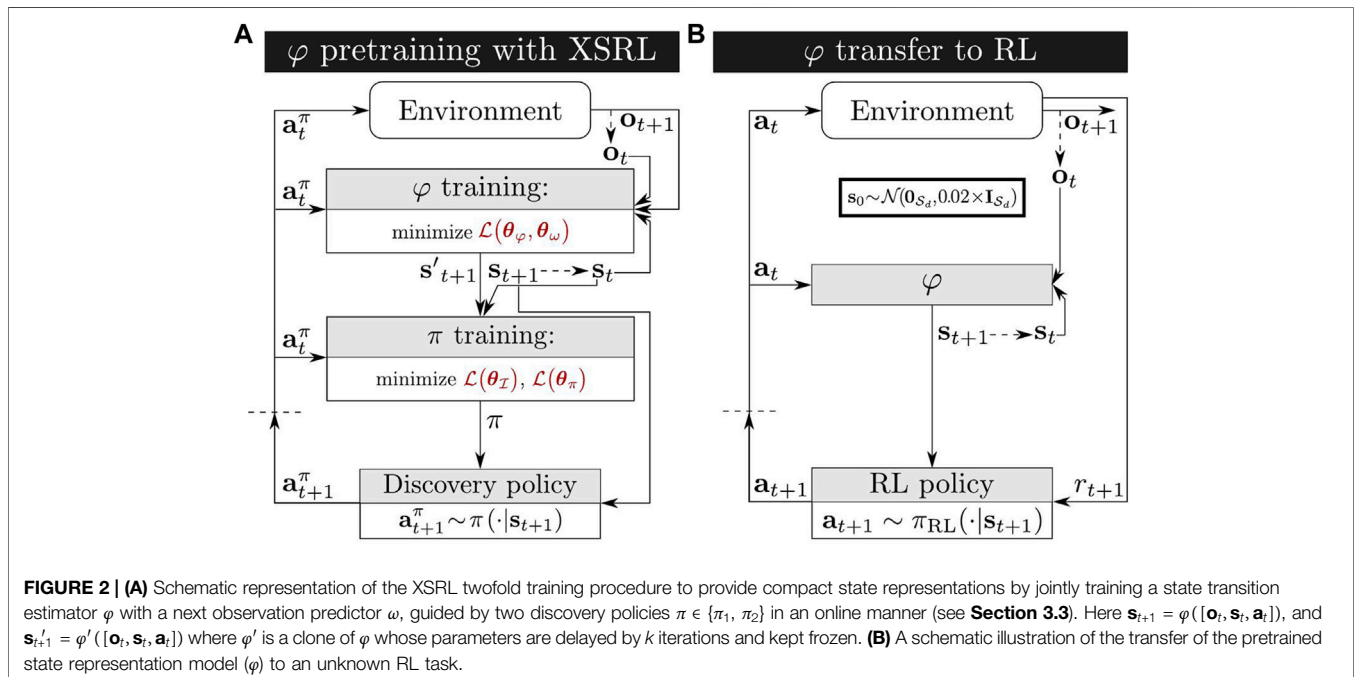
A $\varphi$ pretraining with XSRL

Environment

$\mathbf{a}_t^\pi$

$\mathbf{o}_{t+1}$

$\mathbf{o}_t$

$\mathbf{a}_t^\pi$

$\varphi$ training:

minimize $\mathcal{L}(\boldsymbol{\theta}_\varphi, \boldsymbol{\theta}_\omega)$

$\mathbf{s}'_{t+1}$ $\mathbf{s}_{t+1}$ $\mathbf{s}_t$

$\mathbf{a}_t^\pi$

$\pi$ training:

minimize $\mathcal{L}(\boldsymbol{\theta}_\mathcal{I})$, $\mathcal{L}(\boldsymbol{\theta}_\pi)$

$\pi$

$\mathbf{a}_{t+1}^\pi$

Discovery policy

$\mathbf{a}_{t+1}^\pi \sim \pi(\cdot|\mathbf{s}_{t+1})$

B $\varphi$ transfer to RL

Environment

$\mathbf{a}_t$

$\mathbf{o}_{t+1}$

$\mathbf{o}_t$

$\mathbf{s}_0 \sim \mathcal{N}(\mathbf{0}_{\mathcal{S}_d}, 0.02 \times \mathbf{I}_{\mathcal{S}_d})$

$\mathbf{a}_t$

$\varphi$

$\mathbf{s}_{t+1}$ $\mathbf{s}_t$

$\mathbf{a}_{t+1}$

RL policy

$r_{t+1}$

$\mathbf{a}_{t+1} \sim \pi_{\mathrm{RL}}(\cdot|\mathbf{s}_{t+1})$

FIGURE 2 | (A) Schematic representation of the XSRL twofold training procedure to provide compact state representations by jointly training a state transition estimator $\varphi$ with a next observation predictor $\omega$, guided by two discovery policies $\pi \in \{\pi_1, \pi_2\}$ in an online manner (see Section 3.3). Here $\mathbf{s}_{t+1} = \varphi([\mathbf{o}_t, \mathbf{s}_t, \mathbf{a}_t])$, and $\mathbf{s}'_{t+1} = \varphi'([\mathbf{o}_t, \mathbf{s}_t, \mathbf{a}_t])$ where $\varphi'$ is a clone of $\varphi$ whose parameters are delayed by $k$ iterations and kept frozen. (B) A schematic illustration of the transfer of the pretrained state representation model ($\varphi$) to an unknown RL task.